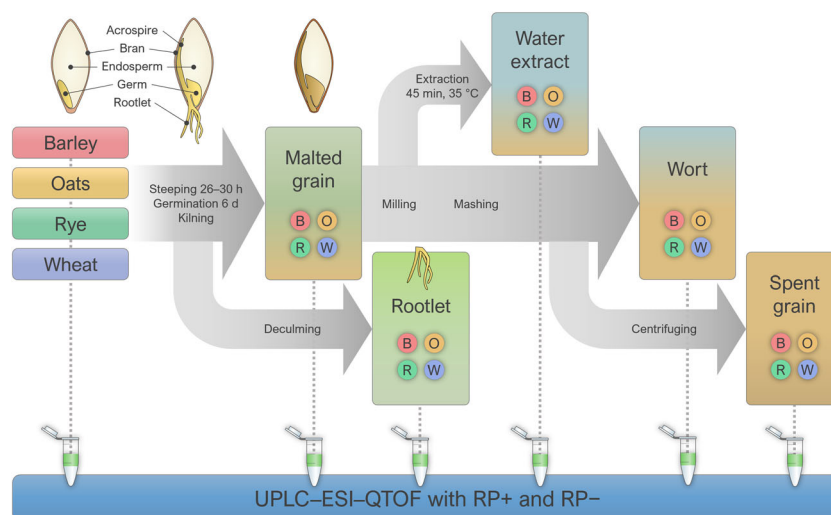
Acrospire
Bran
Endosperm
Germ
Rootlet

Barley
Oats
Rye
Wheat

Steeping 26–30 h
Germination 6 d
Kilning

Malted grain
B O
R W

Extraction
45 min, 35 °C

Water extract
B O
R W

Milling
Mashing

Wort
B O
R W

Decluming

Rootlet
B O
R W

Centrifuging

Spent grain
B O
R W

UPLC–ESI–QTOF with RP+ and RP−